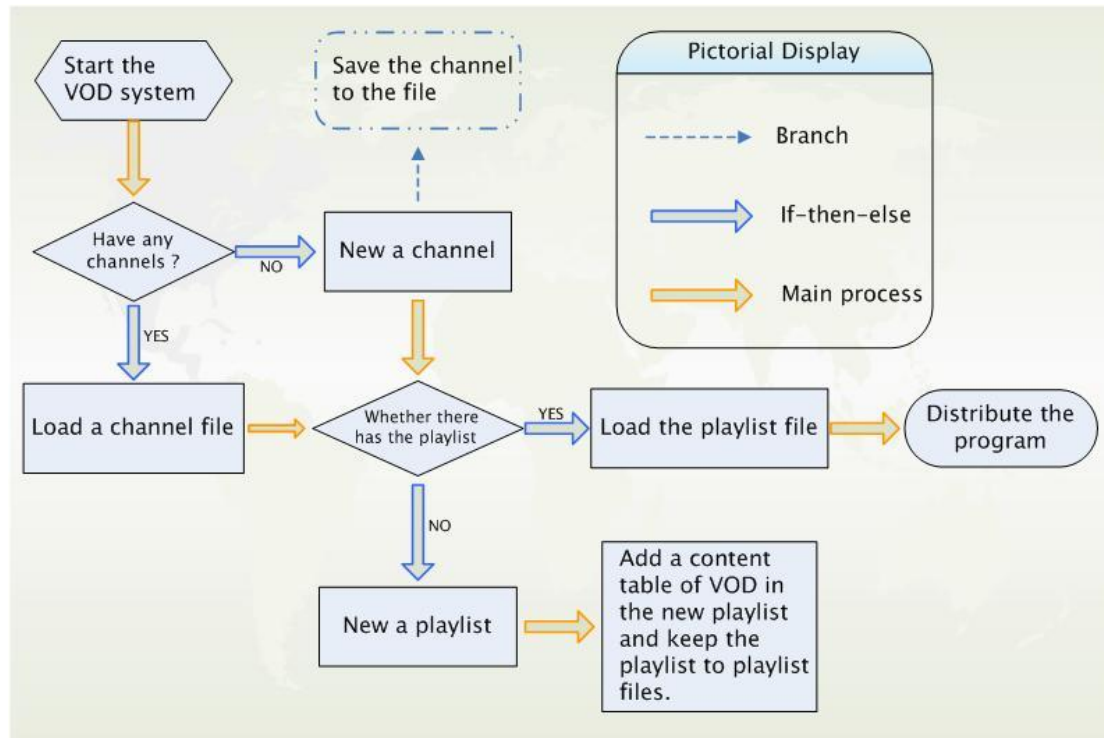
Start the VOD system

Save the channel to the file

Pictorial Display

Branch

If-then-else

Main process

Have any channels ?

NO

New a channel

YES

Load a channel file

Whether there has the playlist

YES

Load the playlist file

Distribute the program

NO

New a playlist

Add a content table of VOD in the new playlist and keep the playlist to playlist files.